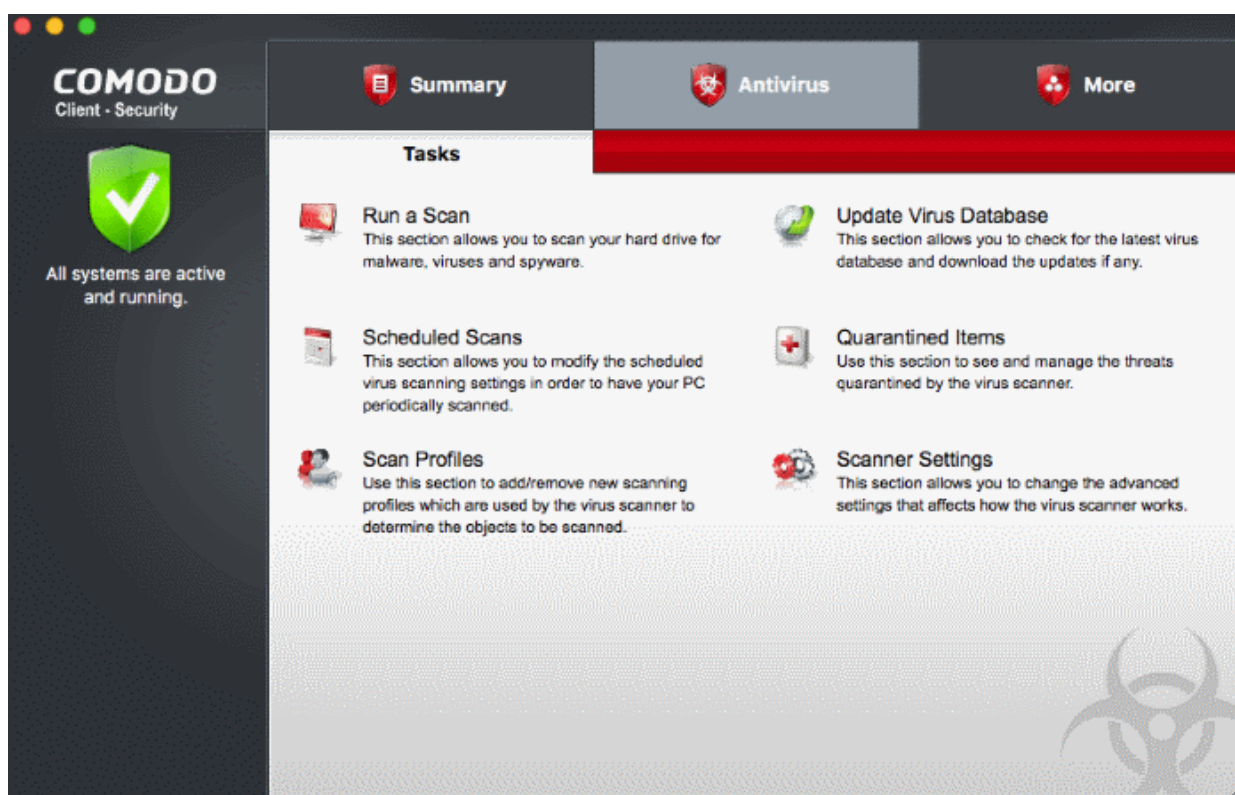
COMODO
Client - Security

All systems are active and running.

Summary

Antivirus

More

Tasks

Run a Scan
This section allows you to scan your hard drive for malware, viruses and spyware.

Update Virus Database
This section allows you to check for the latest virus database and download the updates if any.

Scheduled Scans
This section allows you to modify the scheduled virus scanning settings in order to have your PC periodically scanned.

Quarantined Items
Use this section to see and manage the threats quarantined by the virus scanner.

Scan Profiles
Use this section to add/remove new scanning profiles which are used by the virus scanner to determine the objects to be scanned.

Scanner Settings
This section allows you to change the advanced settings that affects how the virus scanner works.